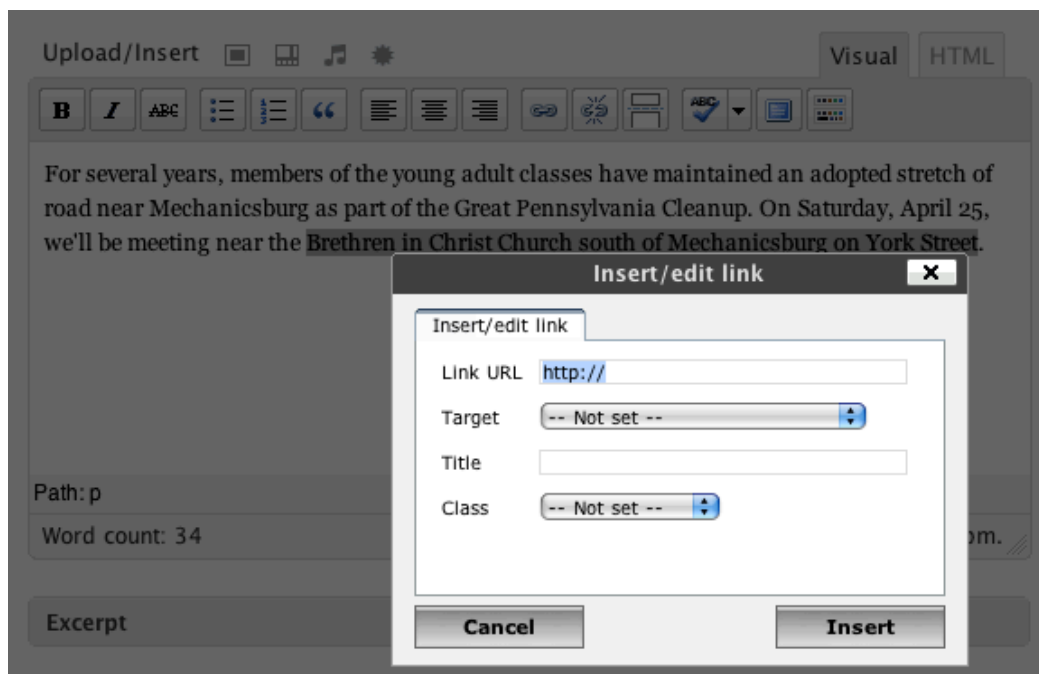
Upload/Insert

Visual HTML

B I ABC

For several years, members of the young adult classes have maintained an adopted stretch of road near Mechanicsburg as part of the Great Pennsylvania Cleanup. On Saturday, April 25, we'll be meeting near the Brethren in Christ Church south of Mechanicsburg on York Street.

Insert/edit link ×

Insert/edit link

Link URL http://

Target -- Not set --

Title

Class -- Not set --

Path: p

Word count: 34

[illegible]om.

Excerpt

Cancel

Insert